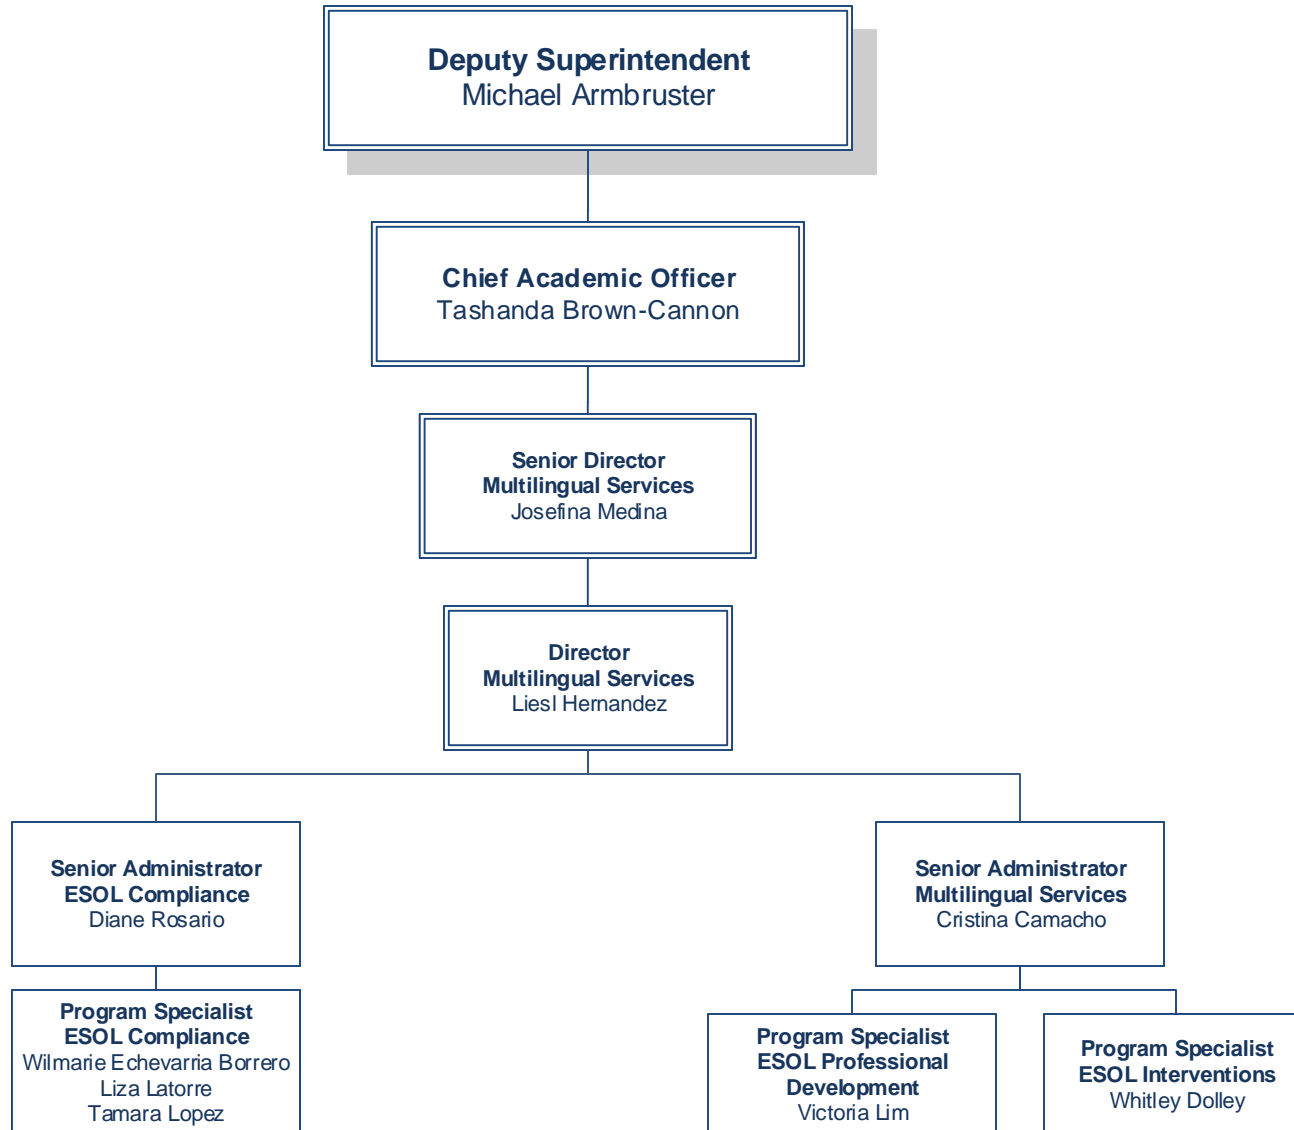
Deputy Superintendent
Michael Armbruster

Chief Academic Officer
Tashanda Brown-Cannon

Senior Director
Multilingual Services
Josefina Medina

Director
Multilingual Services
Liesl Hernandez

Senior Administrator
ESOL Compliance
Diane Rosario

Program Specialist
ESOL Compliance
Wilmarie Echevarria Borrero
Liza Latorre
Tamara Lopez

Senior Administrator
Multilingual Services
Cristina Camacho

Program Specialist
ESOL Professional Development
Victoria Lim

Program Specialist
ESOL Interventions
Whitley Dolley